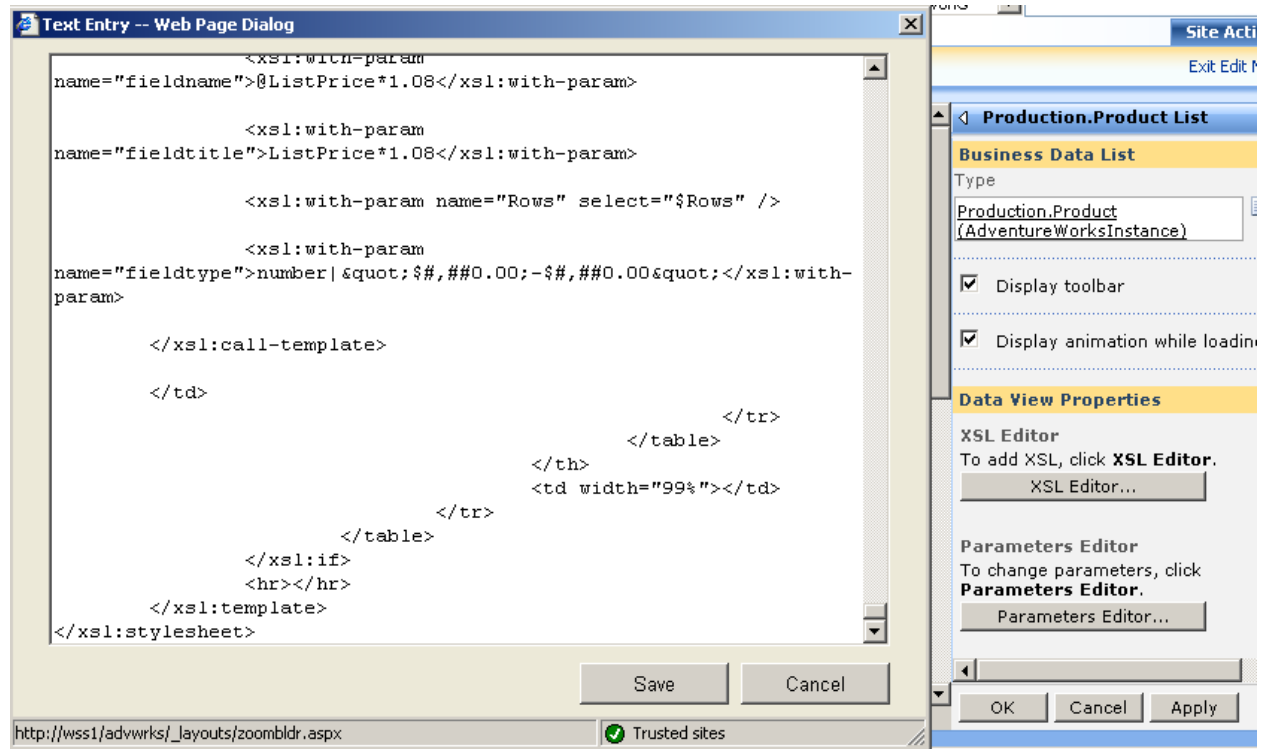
Text Entry -- Web Page Dialog

<xsl:with-param
name="fieldname">@ListPrice*1.08</xsl:with-param>

<xsl:with-param
name="fieldtitle">ListPrice*1.08</xsl:with-param>

<xsl:with-param name="Rows" select="$Rows" />

<xsl:with-param
name="fieldtype">number|&quot;$#,##0.00;-$#,##0.00&quot;</xsl:with-param>

</xsl:call-template>

</td>
</tr>
</table>
</th>
<td width="99%"></td>
</tr>
</table>
</xsl:if>
<hr></hr>
</xsl:template>
</xsl:stylesheet>

Save
Cancel

http://wss1/advwrks/_layouts/zoombldr.aspx
Trusted sites

Site Acti
Exit Edit M

Production.Product List
Business Data List
Type
Production.Product (AdventureWorksInstance)
Display toolbar
Display animation while loadin
Data View Properties
XSL Editor
To add XSL, click XSL Editor.
XSL Editor...
Parameters Editor
To change parameters, click Parameters Editor.
Parameters Editor...
OK
Cancel
Apply